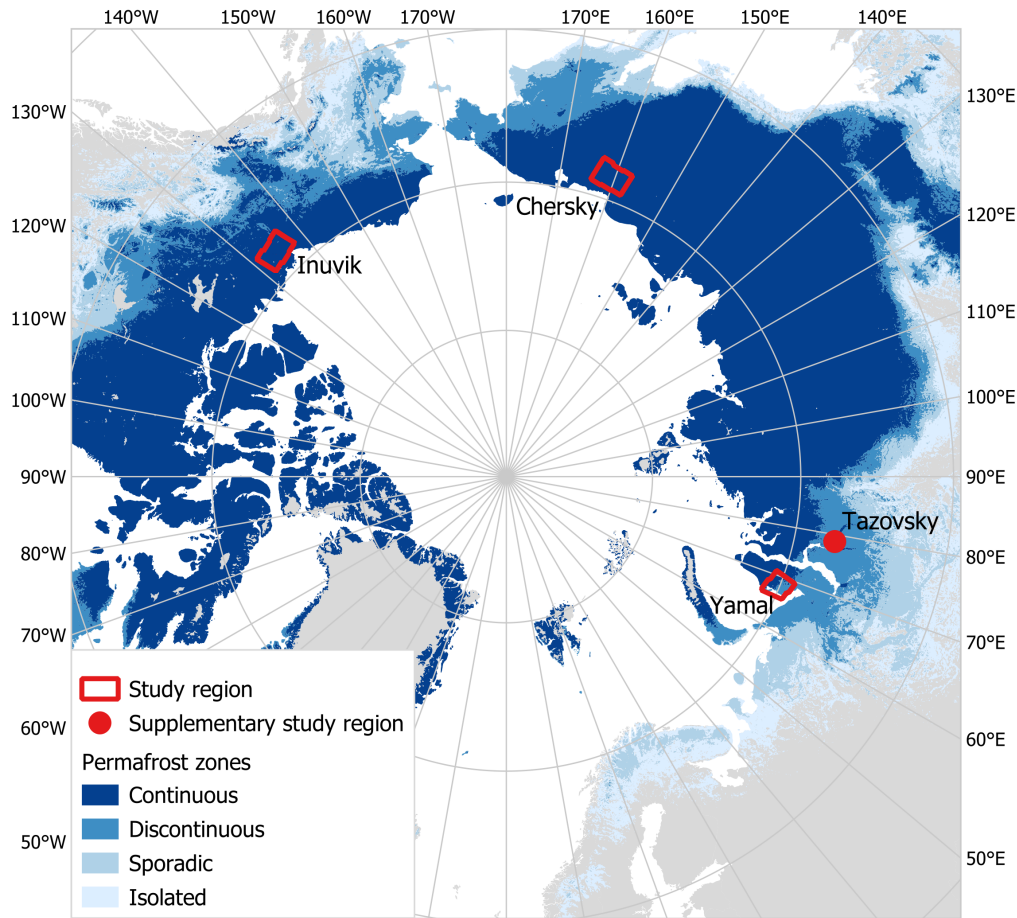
140°W 150°W 160°W 170°W 170°E 160°E 150°E 140°E

130°W 120°W 110°W 100°W 90°W 80°W 70°W 60°W 50°W

130°E 120°E 110°E 100°E 90°E 80°E 70°E 60°E 50°E

Chersky

Inuvik

Tazovsky

Yamal

Study region
Supplementary study region

Permafrost zones
Continuous
Discontinuous
Sporadic
Isolated